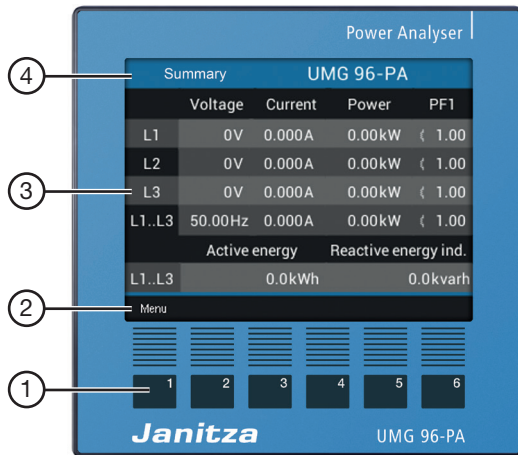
Power Analyser

4
3
2
1

Summary UMG 96-PA

| | Voltage | Current | Power | PF1 |
|---|---|---|---|---|
| L1 | 0V | 0.000A | 0.00kW | 1.00 |
| L2 | 0V | 0.000A | 0.00kW | 1.00 |
| L3 | 0V | 0.000A | 0.00kW | 1.00 |
| L1..L3 | 50.00Hz | 0.000A | 0.00kW | 1.00 |

Active energy Reactive energy ind.

L1..L3 0.0kWh 0.0kvarh

Menu

1 2 3 4 5 6

Janitza UMG 96-PA